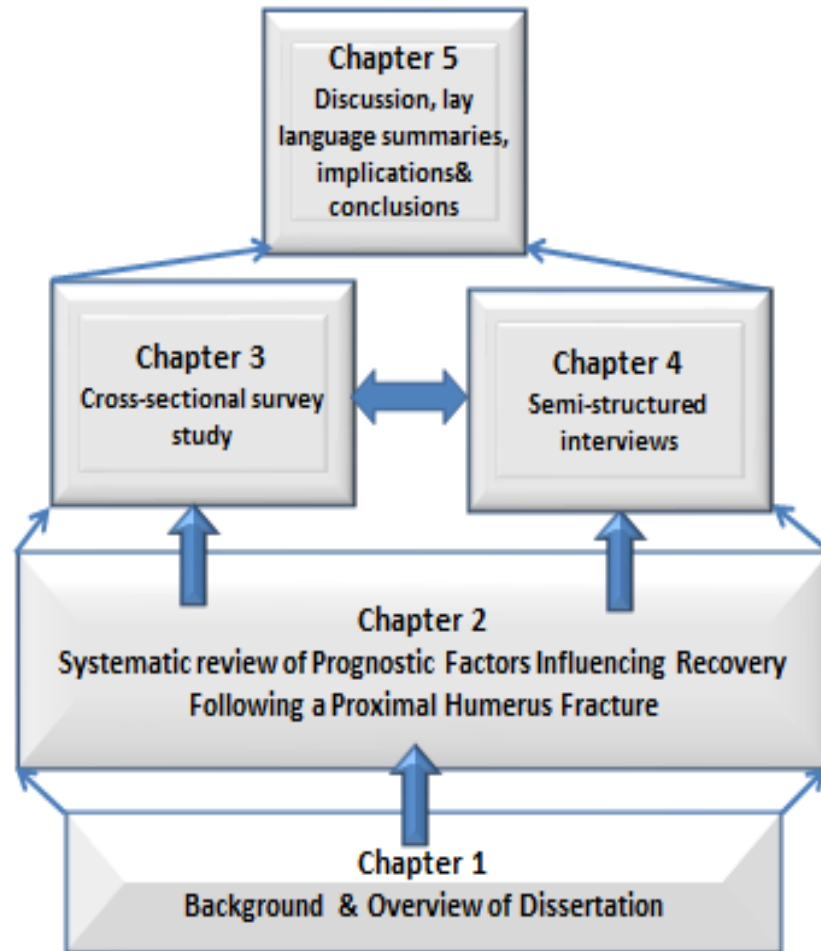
Chapter 5
Discussion, lay language summaries, implications& conclusions

Chapter 3
Cross-sectional survey study

Chapter 4
Semi-structured interviews

Chapter 2
Systematic review of Prognostic Factors Influencing Recovery Following a Proximal Humerus Fracture

Chapter 1
Background & Overview of Dissertation